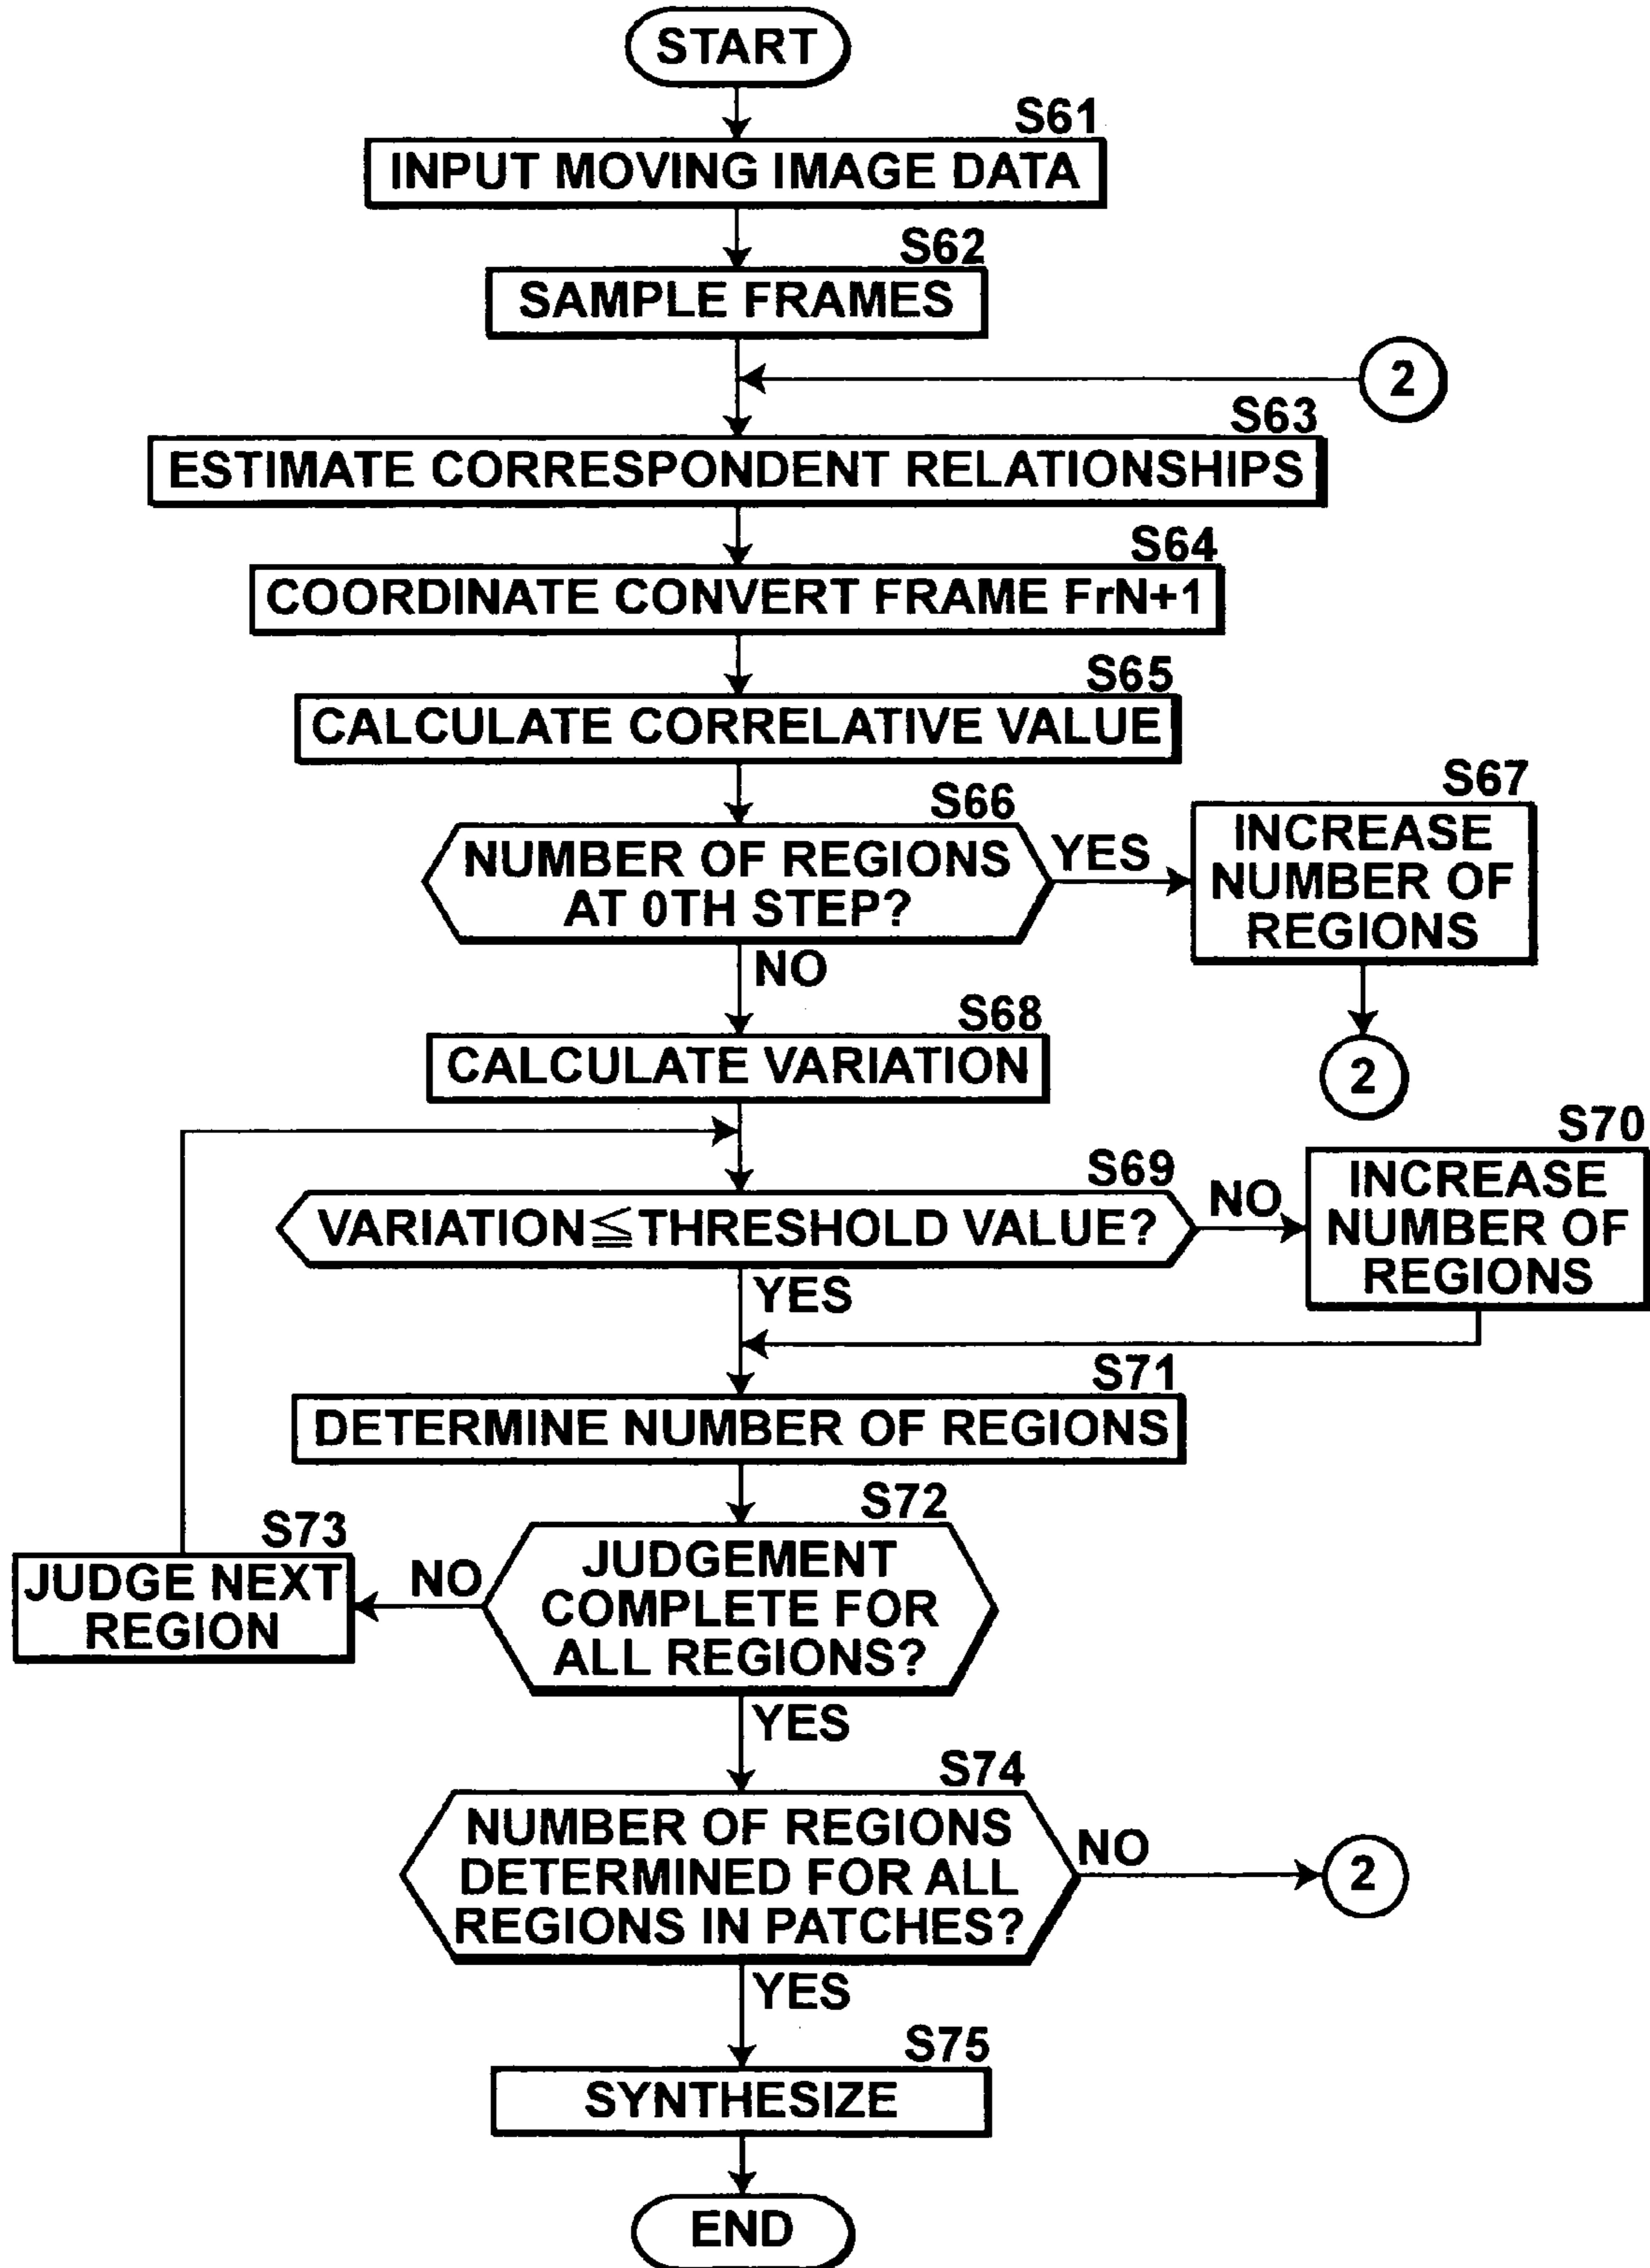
START

S61
INPUT MOVING IMAGE DATA

S62
SAMPLE FRAMES

2

S63
ESTIMATE CORRESPONDENT RELATIONSHIPS

S64
COORDINATE CONVERT FRAME FrN+1

S65
CALCULATE CORRELATIVE VALUE

S66
NUMBER OF REGIONS AT 0TH STEP?

YES

S67
INCREASE NUMBER OF REGIONS

2

NO

S68
CALCULATE VARIATION

S69
VARIATION$\leqq$THRESHOLD VALUE?

NO

S70
INCREASE NUMBER OF REGIONS

YES

S71
DETERMINE NUMBER OF REGIONS

S72
JUDGEMENT COMPLETE FOR ALL REGIONS?

NO

S73
JUDGE NEXT REGION

YES

S74
NUMBER OF REGIONS DETERMINED FOR ALL REGIONS IN PATCHES?

NO

2

YES

S75
SYNTHESIZE

END